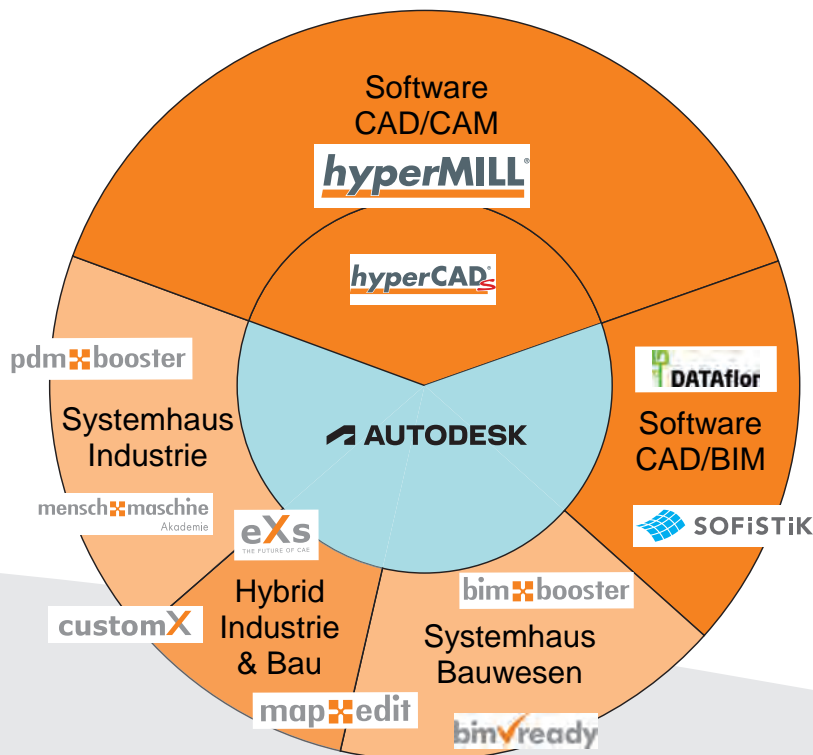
Software CAD/CAM

hyperMILL

hyperCADS

pdm booster

Systemhaus Industrie

mensch maschine Akademie

AUTODESK

DATAflor

Software CAD/BIM

SOFiSTiK

eXs THE FUTURE OF CAE

Hybrid Industrie & Bau

customX

bim booster

Systemhaus Bauwesen

map edit

bimready